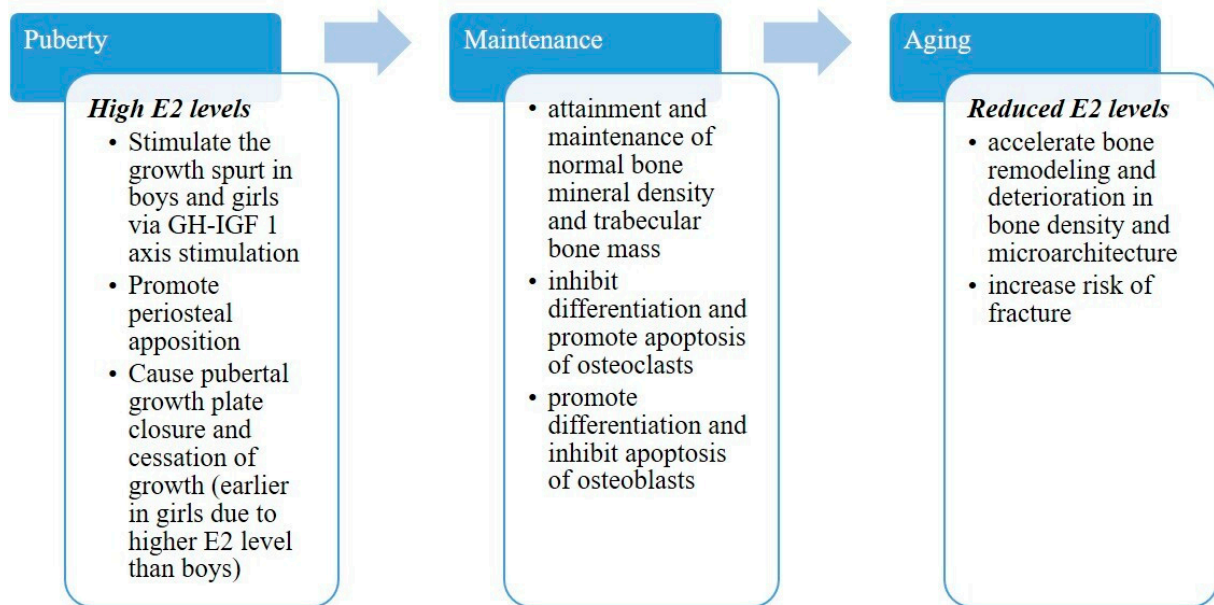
Puberty

***High E2 levels***
- Stimulate the growth spurt in boys and girls via GH-IGF 1 axis stimulation
- Promote periosteal apposition
- Cause pubertal growth plate closure and cessation of growth (earlier in girls due to higher E2 level than boys)

Maintenance

- attainment and maintenance of normal bone mineral density and trabecular bone mass
- inhibit differentiation and promote apoptosis of osteoclasts
- promote differentiation and inhibit apoptosis of osteoblasts

Aging

***Reduced E2 levels***
- accelerate bone remodeling and deterioration in bone density and microarchitecture
- increase risk of fracture